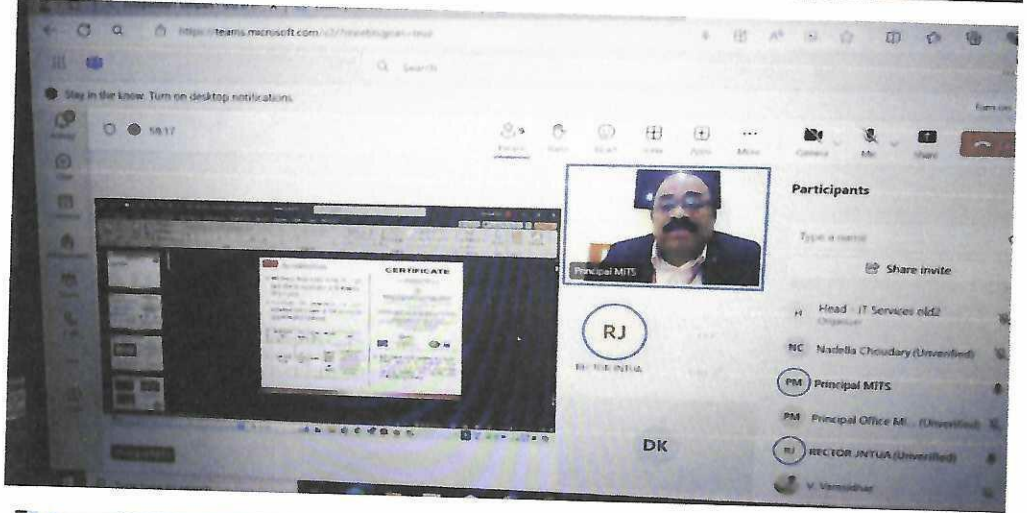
https://teams.microsoft.com/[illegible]

Search

Stay in the know. Turn on desktop notifications.

58:17

People Raise React View Apps More

Camera Mic Share

CERTIFICATE

Principal MITS

RJ

RECTOR JNTUA

DK

Participants

Type a name

Share invite

H Head - IT Services old2 Organizer

NC Nadella Choudary (Unverified)

PM Principal MITS

PM Principal Office MI... (Unverified)

RJ RECTOR JNTUA (Unverified)

V. Vamsidhar